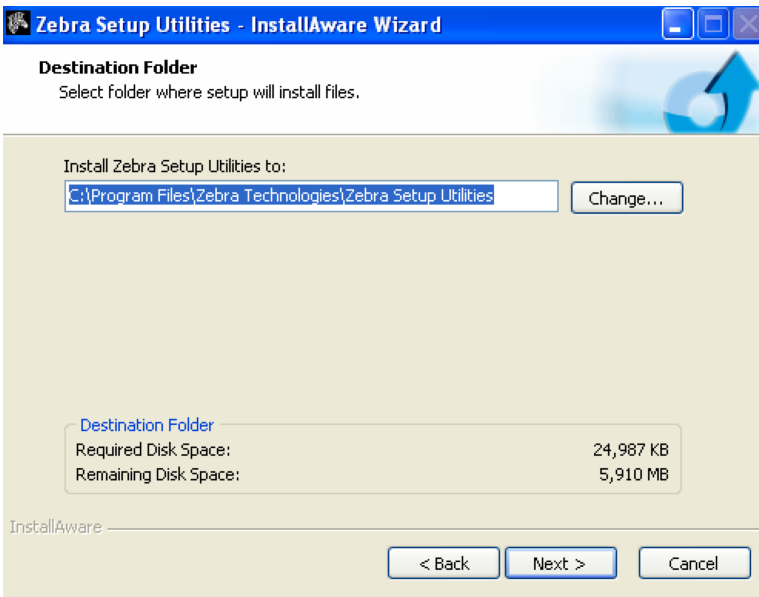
Zebra Setup Utilities - InstallAware Wizard

Destination Folder
Select folder where setup will install files.

Install Zebra Setup Utilities to:
C:\Program Files\Zebra Technologies\Zebra Setup Utilities
Change...

Destination Folder
Required Disk Space: 24,987 KB
Remaining Disk Space: 5,910 MB

InstallAware
< Back
Next >
Cancel